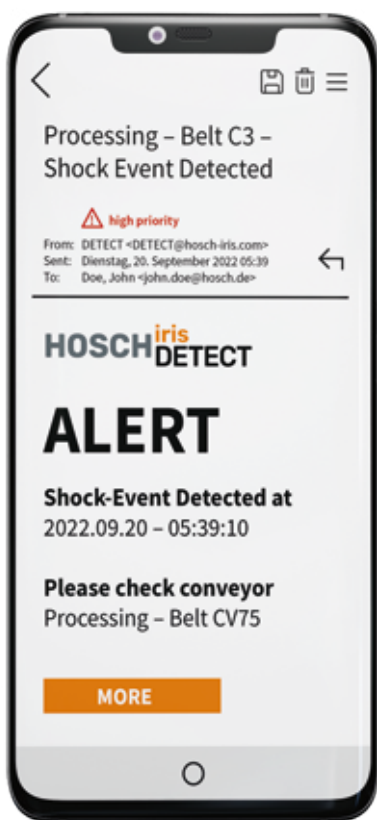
Processing – Belt C3 – Shock Event Detected

high priority

From: DETECT <DETECT@hosch-iris.com>
Sent: Dienstag, 20. September 2022 05:39
To: Doe, John <john.doe@hosch.de>

HOSCH iris DETECT

ALERT

Shock-Event Detected at
2022.09.20 – 05:39:10

Please check conveyor
Processing – Belt CV75

MORE